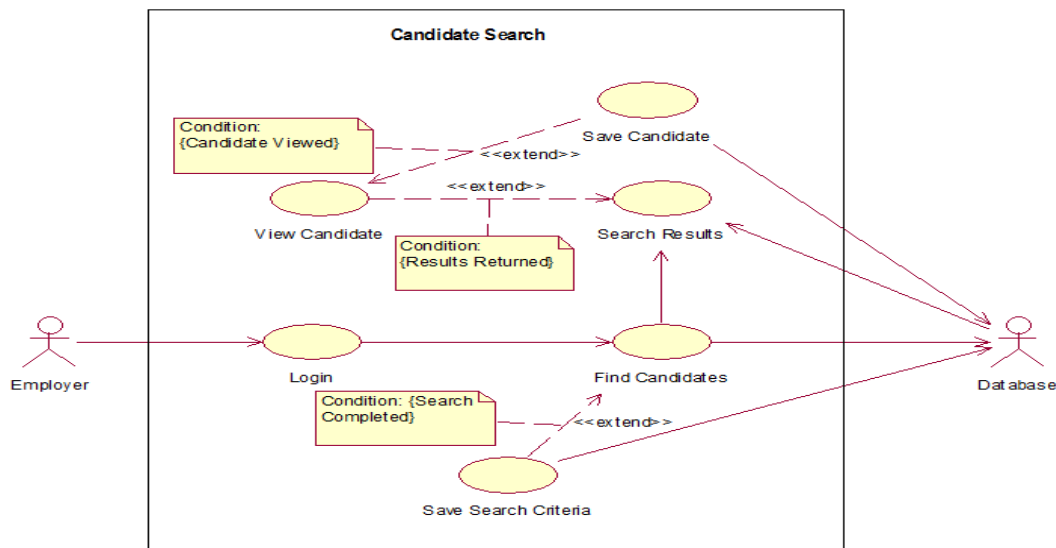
Candidate Search

Condition:
{Candidate Viewed}

Save Candidate

<<extend>>

<<extend>>

View Candidate

Search Results

Condition:
{Results Returned}

Employer

Login

Find Candidates

Database

Condition: {Search Completed}

<<extend>>

Save Search Criteria